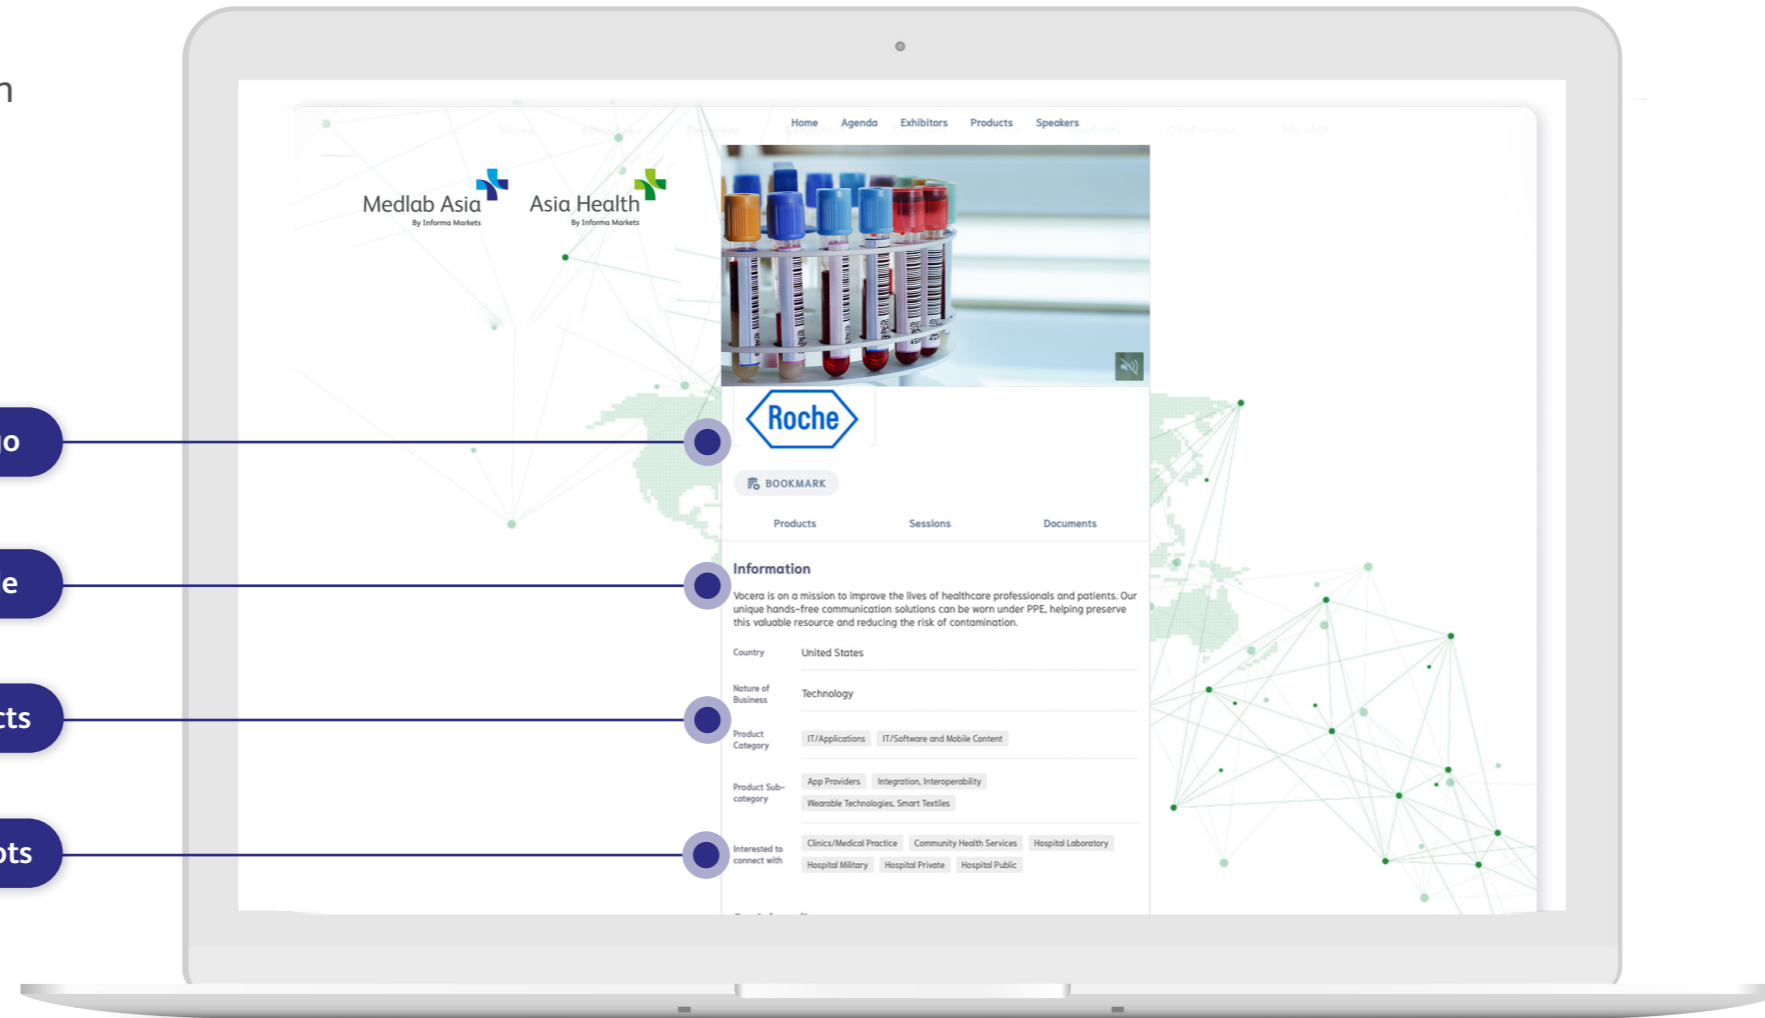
n

o

e

cts

pts

Home Agenda Exhibitors Products Speakers

Medlab Asia
By Informa Markets

Asia Health
By Informa Markets

Roche

BOOKMARK

Products Sessions Documents

Information

Vocera is on a mission to improve the lives of healthcare professionals and patients. Our unique hands-free communication solutions can be worn under PPE, helping preserve this valuable resource and reducing the risk of contamination.

| | |
|---|---|
| Country | United States |
| Nature of Business | Technology |
| Product Category | IT/Applications IT/Software and Mobile Content |
| Product Sub-category | App Providers Integration, Interoperability Wearable Technologies, Smart Textiles |
| Interested to connect with | Clinics/Medical Practice Community Health Services Hospital Laboratory Hospital Military Hospital Private Hospital Public |